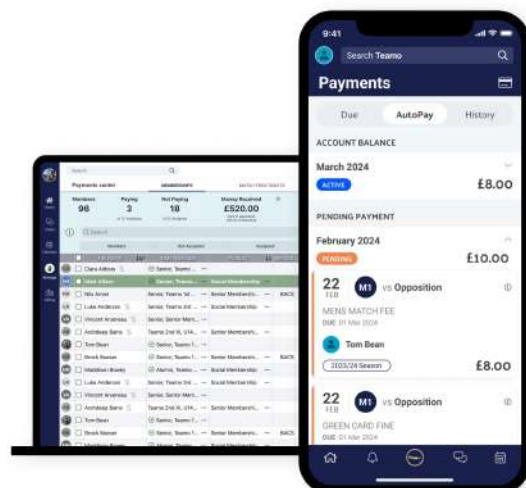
9:41

Search Teamo

Payments

Due

AutoPay

History

ACCOUNT BALANCE

March 2024

ACTIVE

£8.00

PENDING PAYMENT

February 2024

PENDING

£10.00

22 FEB

M1

vs Opposition

MENS MATCH FEE

DUE: 01 Mar 2024

Tom Bean

2023/24 Season

£8.00

22 FEB

M1

vs Opposition

GREEN CARD FINE

DUE: 01 Mar 2024

Payments center

Members 96

Paying 3

Not Paying 18

Money Received £520.00

Clara Aldous

Nils Arner

Luke Anderson

Vincent Aranesa

Archibald Barns

Tom Bean

Shreck Nasser

Madeline Bleeks

Luke Anderson

Vincent Aranesa

Archibald Barns

Tom Bean

Shreck Nasser

Madeline Bleeks

Social Membership

Senior Membership

BACS